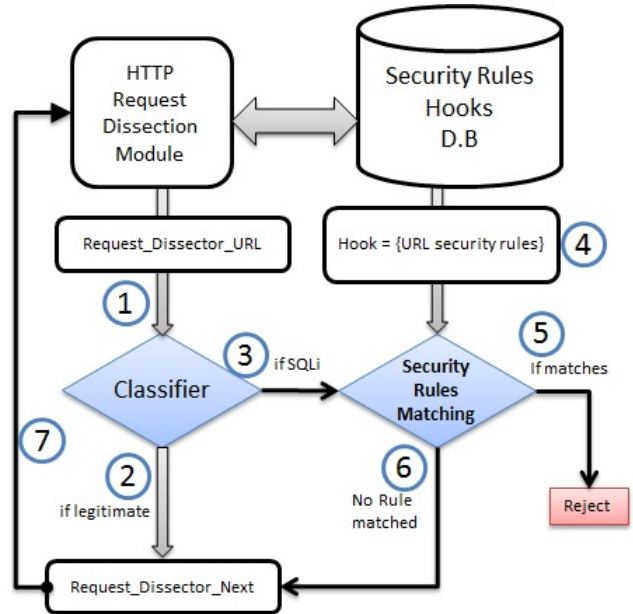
HTTP Request Dissection Module

Security Rules Hooks D.B

Request_Dissector_URL

Hook = {URL security rules}

4

1

5

3

if SQLi

If matches

Classifier

Security Rules Matching

7

2

6

if legitimate

No Rule matched

Reject

Request_Dissector_Next